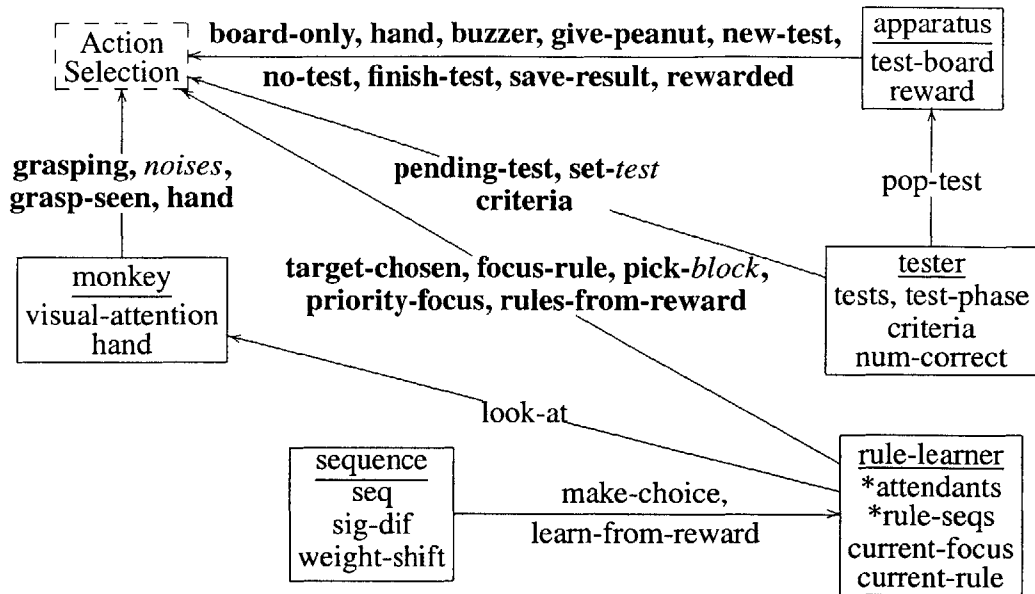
Action Selection

board-only, hand, buzzer, give-peanut, new-test,

no-test, finish-test, save-result, rewarded

apparatus

test-board reward

grasping, *noises*, grasp-seen, hand

pending-test, set-*test* criteria

pop-test

target-chosen, focus-rule, pick-*block*, priority-focus, rules-from-reward

monkey

visual-attention hand

tester

tests, test-phase criteria num-correct

look-at

sequence

seq sig-dif weight-shift

make-choice, learn-from-reward

rule-learner

*attendants *rule-seqs current-focus current-rule